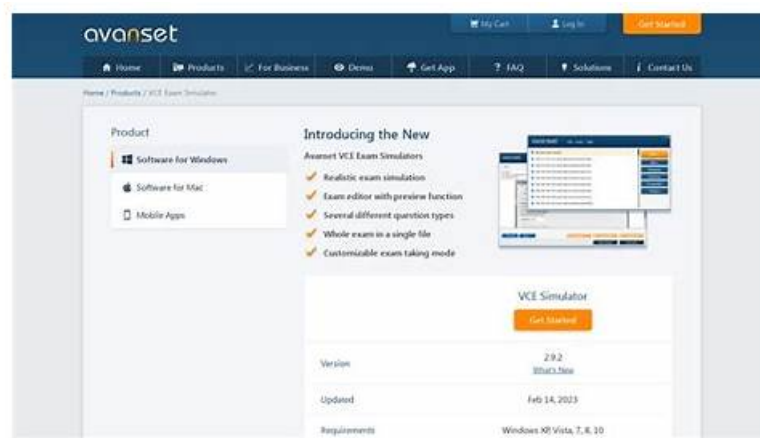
avanset

My Cart | Log In | Get Started

Home | Products | For Business | Demo | Get App | FAQ | Solutions | Contact Us

Home / Products / VCE Exam Simulator

Product

Software for Windows

Software for Mac

Mobile Apps

Introducing the New

Avanset VCE Exam Simulators

Realistic exam simulation

Exam editor with preview function

Several different question types

Whole exam in a single file

Customizable exam taking mode

VCE Simulator

Get Started

| Version | 2.9.2 What's New |
|---|---|
| Updated | Feb 14, 2023 |
| Requirements | Windows XP, Vista, 7, 8, 10 |